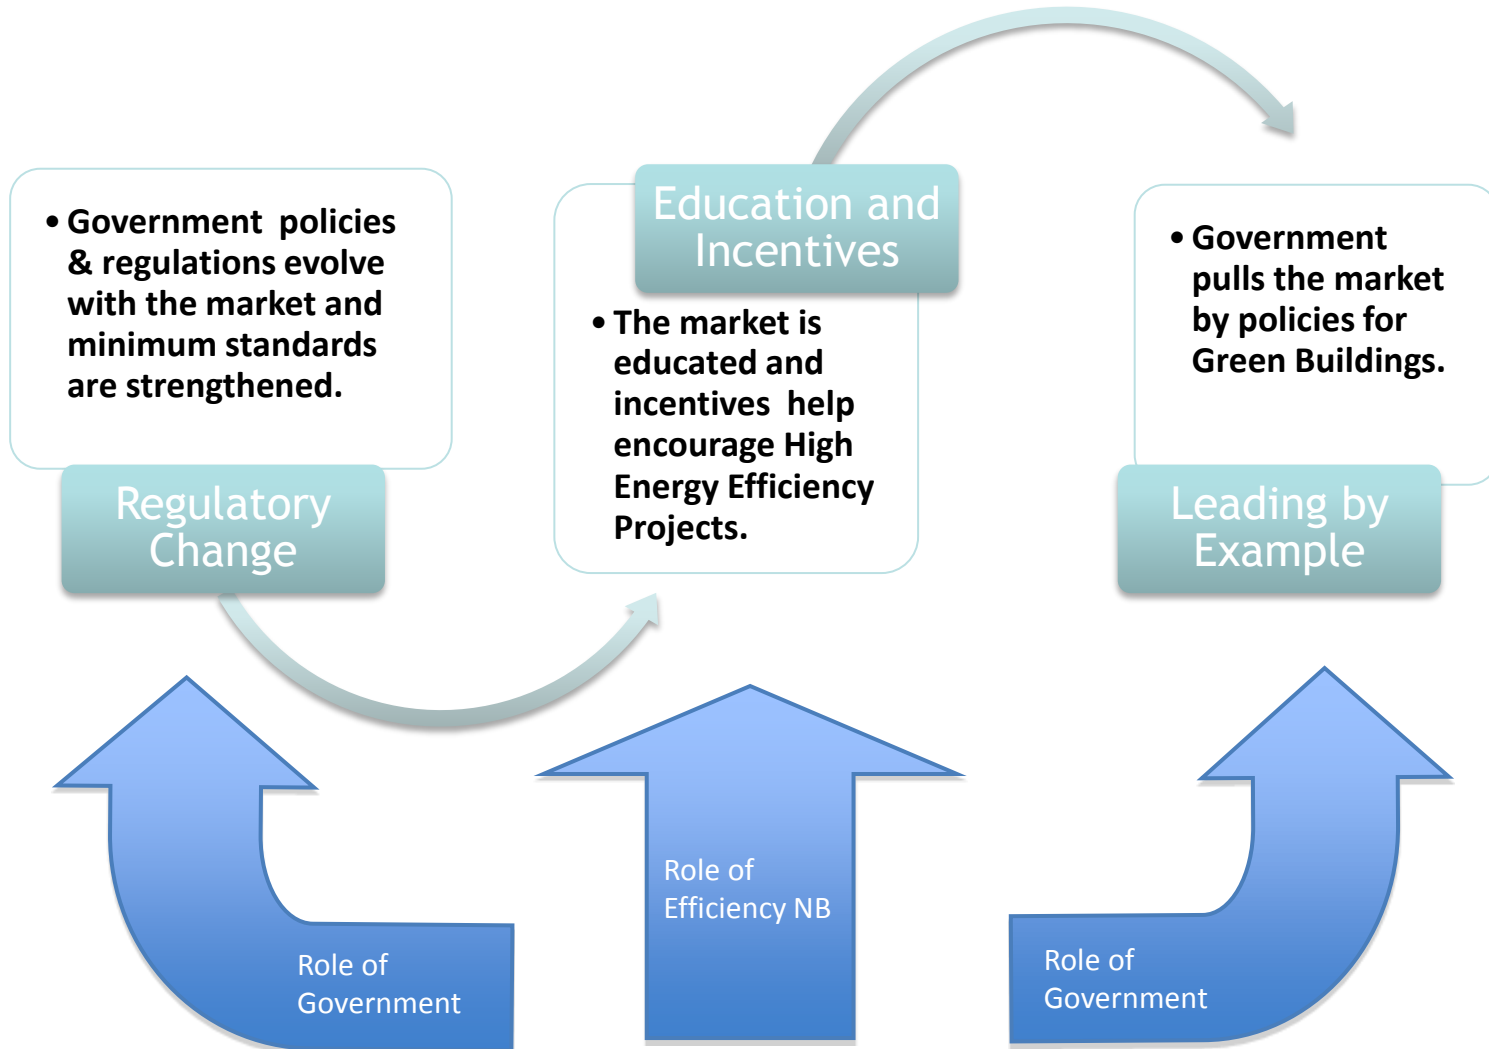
• Government policies & regulations evolve with the market and minimum standards are strengthened.

Regulatory Change

Education and Incentives

• The market is educated and incentives help encourage High Energy Efficiency Projects.

• Government pulls the market by policies for Green Buildings.

Leading by Example

Role of Government

Role of Efficiency NB

Role of Government